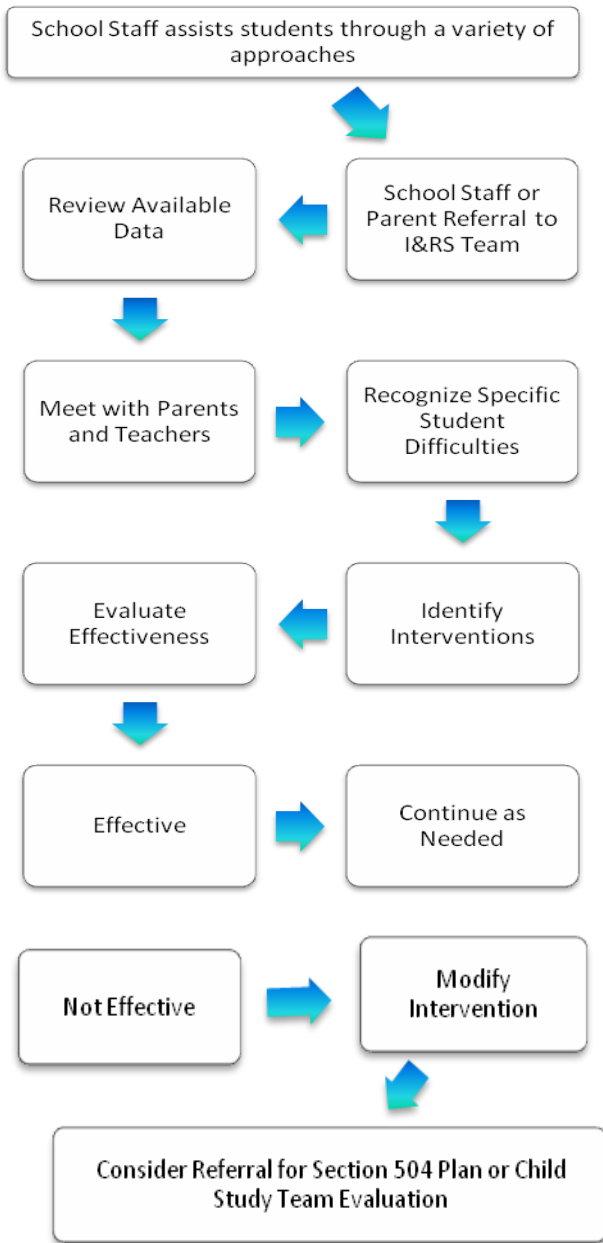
School Staff assists students through a variety of approaches

School Staff or Parent Referral to I&RS Team

Review Available Data

Meet with Parents and Teachers

Recognize Specific Student Difficulties

Identify Interventions

Evaluate Effectiveness

Effective

Continue as Needed

Not Effective

Modify Intervention

Consider Referral for Section 504 Plan or Child Study Team Evaluation